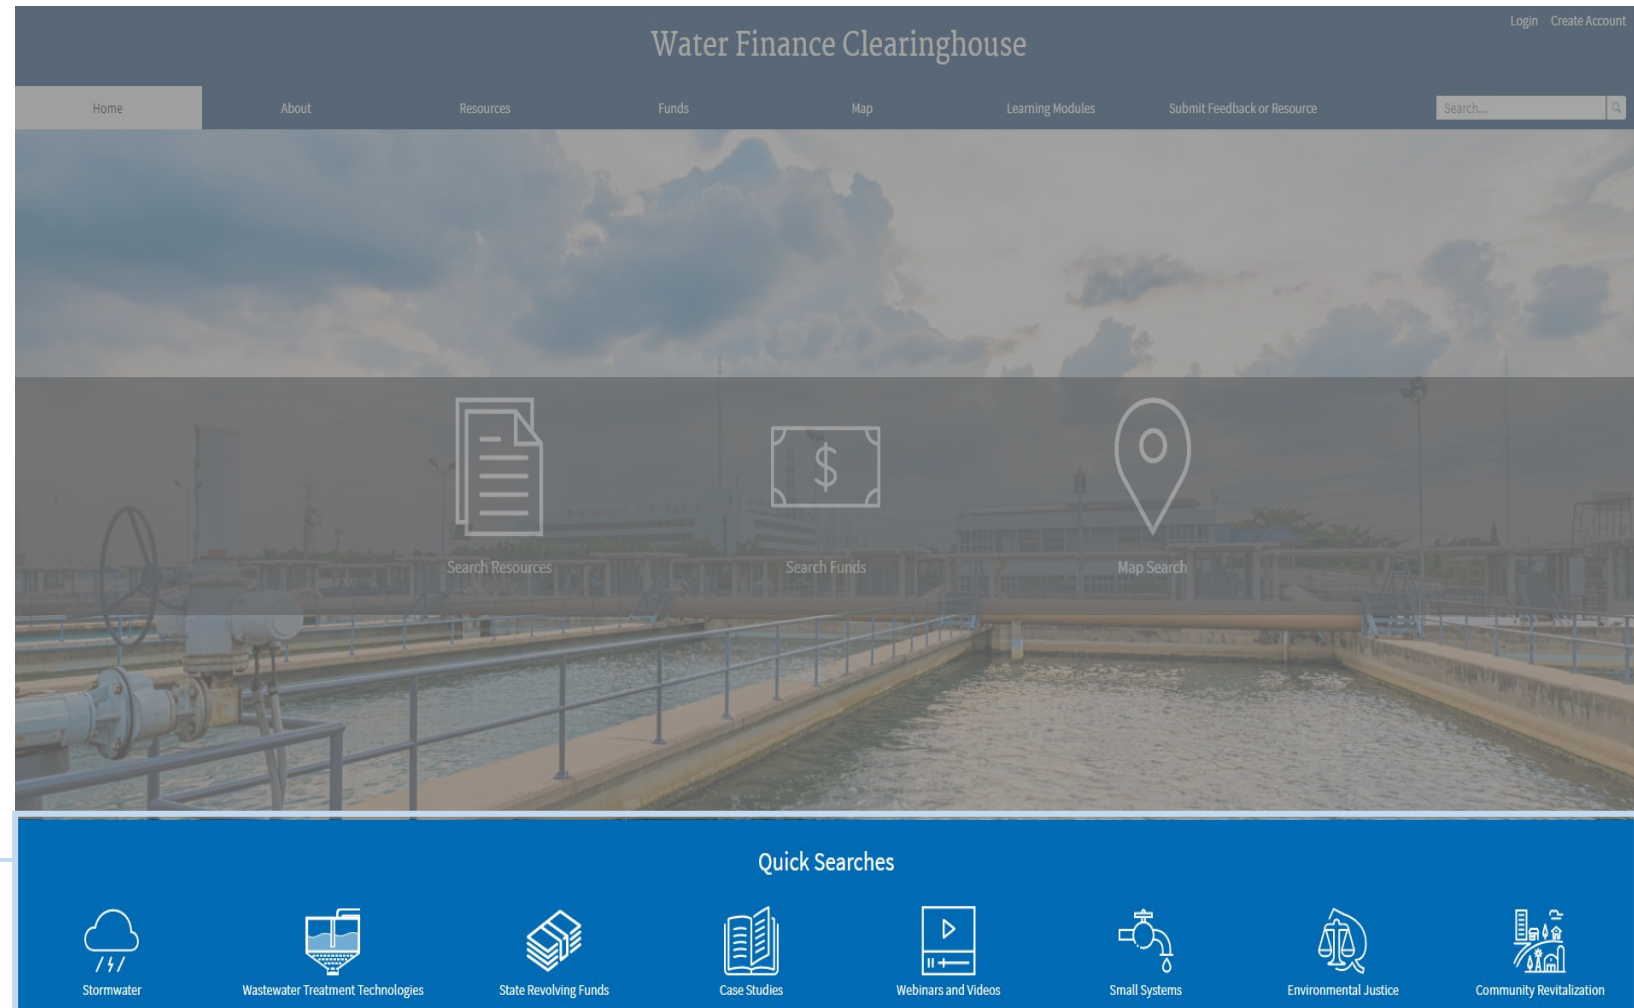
Login Create Account

Water Finance Clearinghouse

Home About Resources Funds Map Learning Modules Submit Feedback or Resource

Search...

$

Search Resources Search Funds Map Search

Quick Searches

Stormwater Wastewater Treatment Technologies State Revolving Funds Case Studies Webinars and Videos Small Systems Environmental Justice Community Revitalization